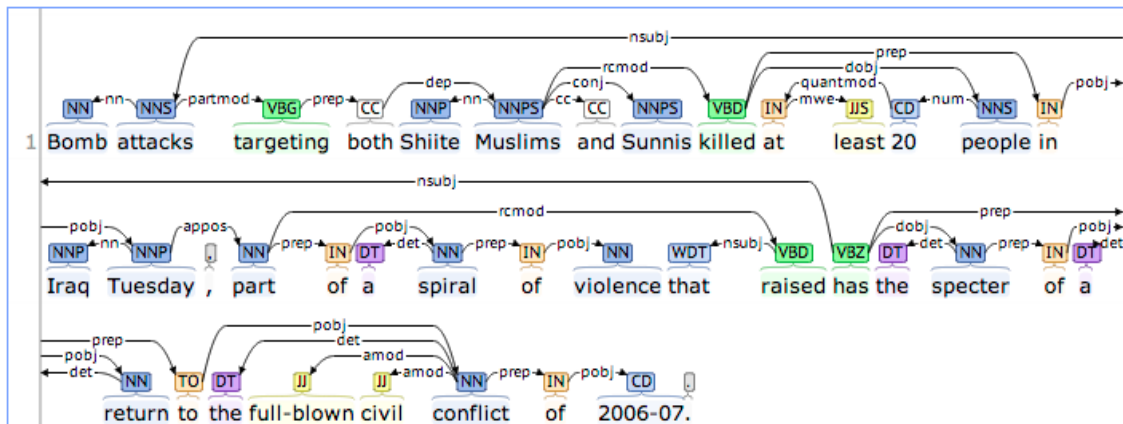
nsubj

prep

dobj

rcmod

quantmod

dep

conj

NN nn NNS partmod VBG prep CC NNP nn NNPS cc CC NNPS VBD IN mwe JJS CD num NNS IN pobj

1 Bomb attacks targeting both Shiite Muslims and Sunnis killed at least 20 people in

nsubj

rcmod

prep

pobj appos pobj dobj pobj

NNP nn NNP . NN prep IN DT det NN prep IN pobj NN WDT nsubj VBD VBZ DT det NN prep IN DT det

Iraq Tuesday , part of a spiral of violence that raised has the specter of a

pobj

prep det

pobj amod

det

NN TO DT JJ JJ amod NN prep IN pobj CD .

return to the full-blown civil conflict of 2006-07.